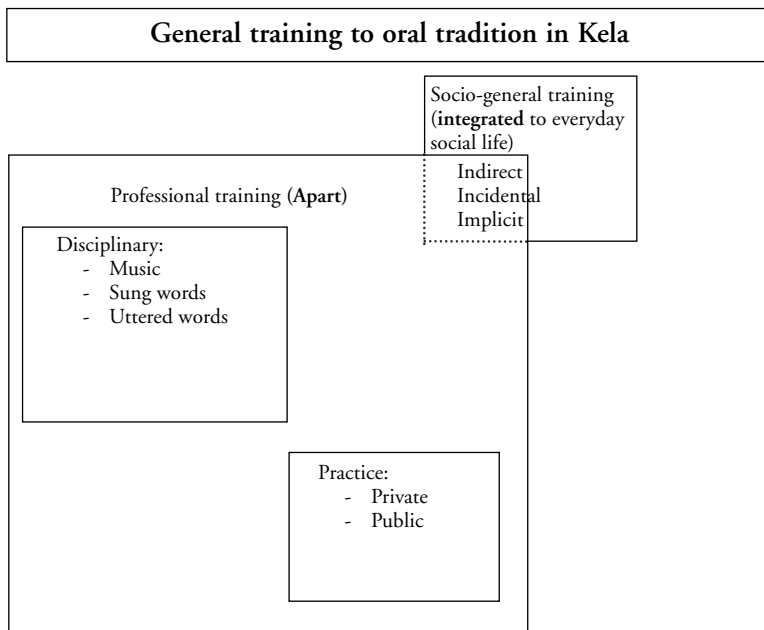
**General training to oral tradition in Kela**

Socio-general training (**integrated** to everyday social life)
Indirect
Incidental
Implicit

Professional training (**Apart**)

Disciplinary:
- Music
- Sung words
- Uttered words

Practice:
- Private
- Public